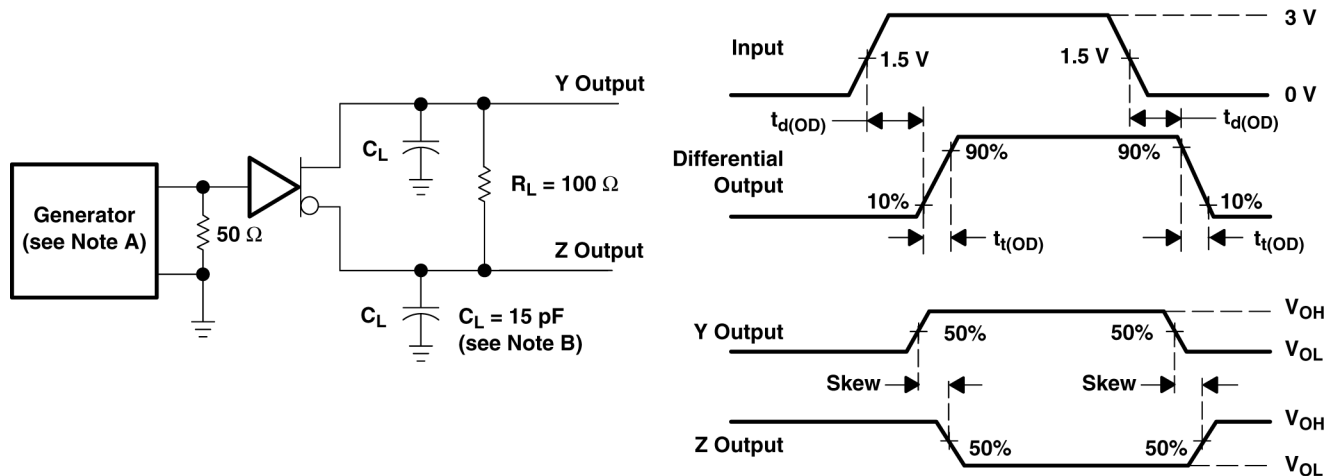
Generator (see Note A)

$50\ \Omega$

Y Output

$C_L$

$R_L = 100\ \Omega$

Z Output

$C_L$

$C_L = 15$ pF (see Note B)

Input

1.5 V

1.5 V

3 V

0 V

$t_{d(OD)}$

$t_{d(OD)}$

Differential Output

90%

90%

10%

10%

$t_{t(OD)}$

$t_{t(OD)}$

Y Output

50%

50%

$V_{OH}$

$V_{OL}$

Skew

Skew

Z Output

50%

50%

$V_{OH}$

$V_{OL}$